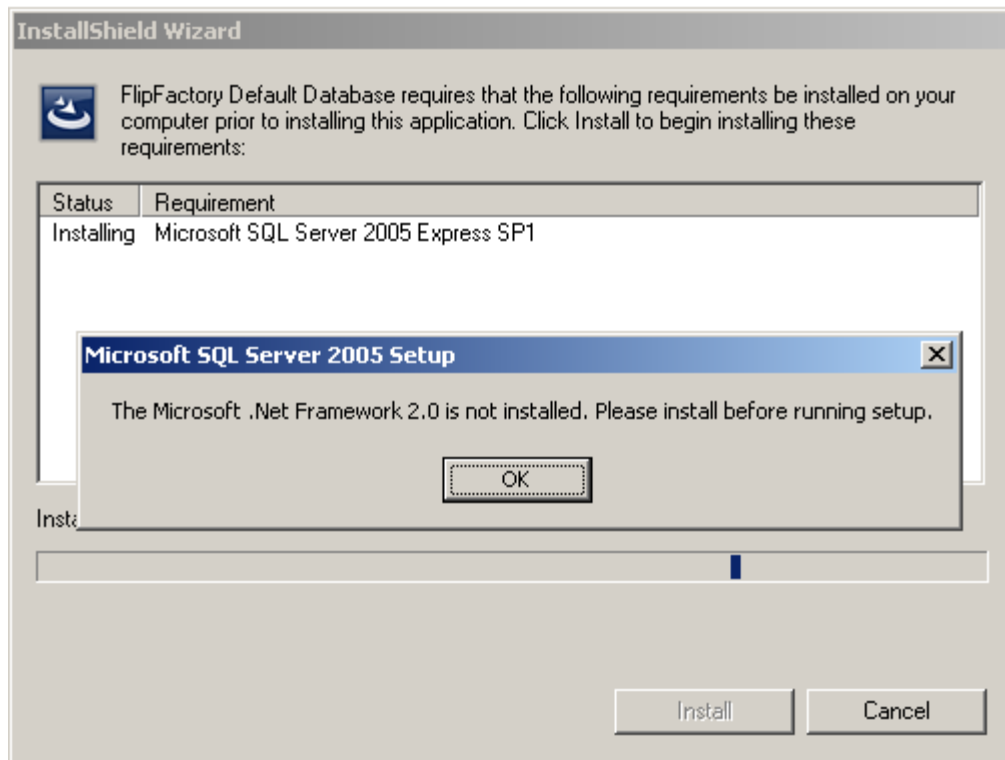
InstallShield Wizard

FlipFactory Default Database requires that the following requirements be installed on your computer prior to installing this application. Click Install to begin installing these requirements:

| Status | Requirement |
|---|---|
| Installing | Microsoft SQL Server 2005 Express SP1 |

Microsoft SQL Server 2005 Setup

The Microsoft .Net Framework 2.0 is not installed. Please install before running setup.

OK

Insta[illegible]

Install

Cancel